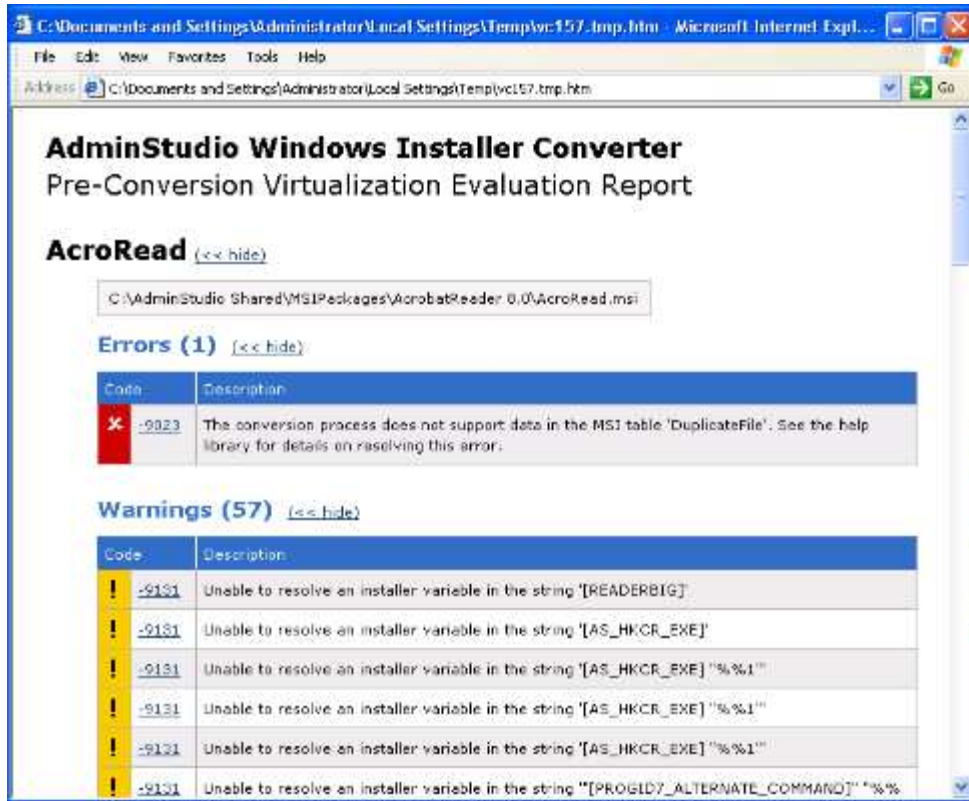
C:\Documents and Settings\Administrator\Local Settings\Temp\vc157.tmp.htm - Microsoft Internet Expl...

File Edit View Favorites Tools Help

Address C:\Documents and Settings\Administrator\Local Settings\Temp\vc157.tmp.htm Go

AdminStudio Windows Installer Converter
Pre-Conversion Virtualization Evaluation Report

AcroRead (<< hide)

C:\AdminStudio Shared\MSIPackages\AcrobatReader 8.0\AcroRead.msi

Errors (1) (<< hide)

| Code | Description |
|---|---|
| -9023 | The conversion process does not support data in the MSI table 'DuplicateFile'. See the help library for details on resolving this error. |

Warnings (57) (<< hide)

| Code | Description |
|---|---|
| -9131 | Unable to resolve an installer variable in the string '[READERBIG]' |
| -9131 | Unable to resolve an installer variable in the string '[AS_HKCR_EXE]' |
| -9131 | Unable to resolve an installer variable in the string '[AS_HKCR_EXE] "%%1"' |
| -9131 | Unable to resolve an installer variable in the string '[AS_HKCR_EXE] "%%1"' |
| -9131 | Unable to resolve an installer variable in the string '[AS_HKCR_EXE] "%%1"' |
| -9131 | Unable to resolve an installer variable in the string '"[PROGID7_ALTERNATE_COMMAND]" "%% |